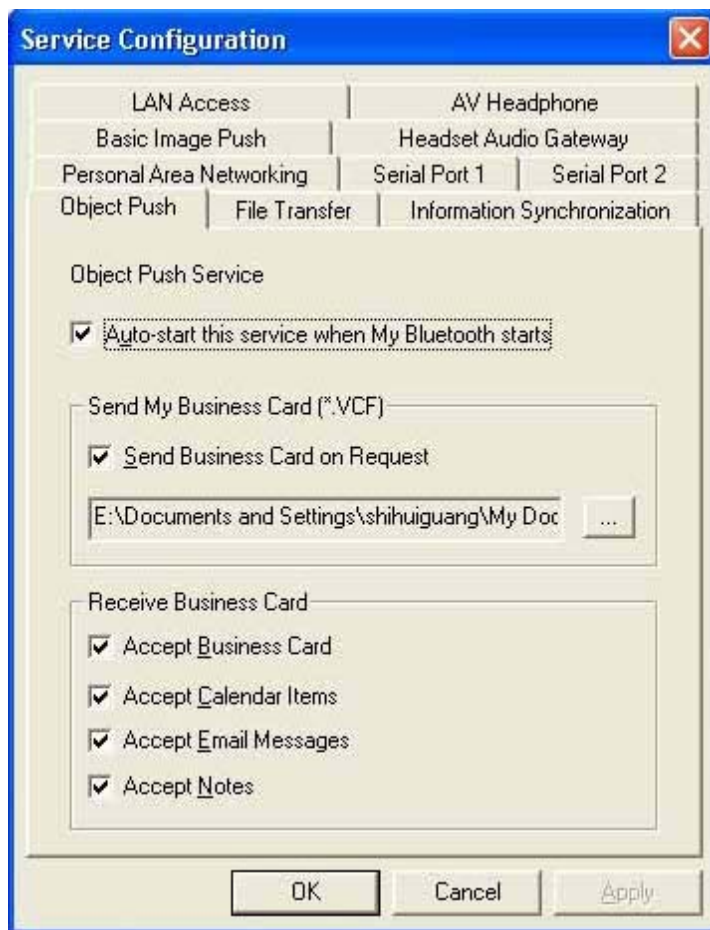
Service Configuration

LAN Access | AV Headphone
Basic Image Push | Headset Audio Gateway
Personal Area Networking | Serial Port 1 | Serial Port 2
Object Push | File Transfer | Information Synchronization

Object Push Service

Auto-start this service when My Bluetooth starts

Send My Business Card (*.VCF)

Send Business Card on Request

E:\Documents and Settings\shihuiguang\My Doc

...

Receive Business Card

Accept Business Card

Accept Calendar Items

Accept Email Messages

Accept Notes

OK

Cancel

Apply